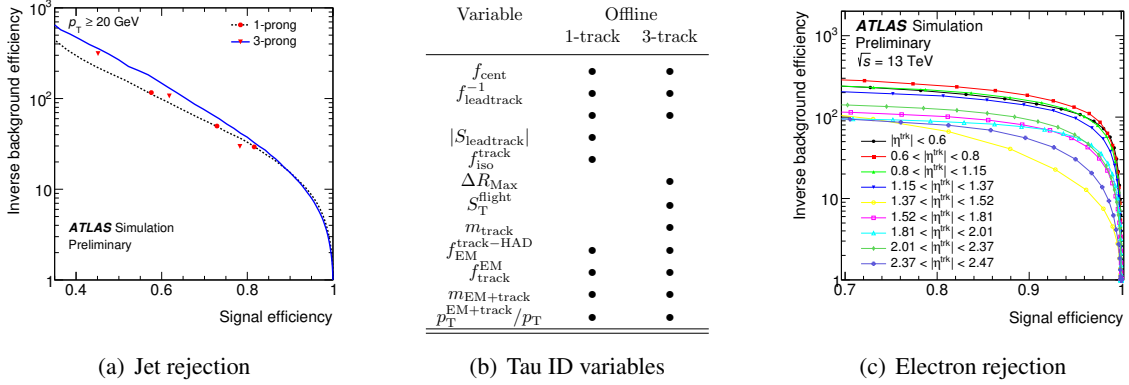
$10^3$
$p_T \geq 20$ GeV
1-prong
3-prong
$10^2$
10
1
Inverse background efficiency
ATLAS Simulation
Preliminary
0.4
0.6
0.8
1
Signal efficiency

(a) Jet rejection

| Variable | Offline 1-track | Offline 3-track |
|---|---|---|
| $f_{\mathrm{cent}}$ | • | • |
| $f_{\mathrm{leadtrack}}^{-1}$ | • | • |
|  | • | • |
| $\lvert S_{\mathrm{leadtrack}}\rvert$ | • |  |
| $f_{\mathrm{iso}}^{\mathrm{track}}$ | • |  |
| $\Delta R_{\mathrm{Max}}$ |  | • |
| $S_{\mathrm{T}}^{\mathrm{flight}}$ |  | • |
| $m_{\mathrm{track}}$ |  | • |
| $f_{\mathrm{EM}}^{\mathrm{track-HAD}}$ | • | • |
| $f_{\mathrm{track}}^{\mathrm{EM}}$ | • | • |
| $m_{\mathrm{EM+track}}$ | • | • |
| $p_{\mathrm{T}}^{\mathrm{EM+track}}/p_{\mathrm{T}}$ | • | • |

(b) Tau ID variables

$10^3$
ATLAS Simulation
Preliminary
$\sqrt{s}$ = 13 TeV
$10^2$
10
1
Inverse background efficiency
$|\eta^{trk}| < 0.6$
$0.6 < |\eta^{trk}| < 0.8$
$0.8 < |\eta^{trk}| < 1.15$
$1.15 < |\eta^{trk}| < 1.37$
$1.37 < |\eta^{trk}| < 1.52$
$1.52 < |\eta^{trk}| < 1.81$
$1.81 < |\eta^{trk}| < 2.01$
$2.01 < |\eta^{trk}| < 2.37$
$2.37 < |\eta^{trk}| < 2.47$
0.7
0.8
0.9
1
Signal efficiency

(c) Electron rejection